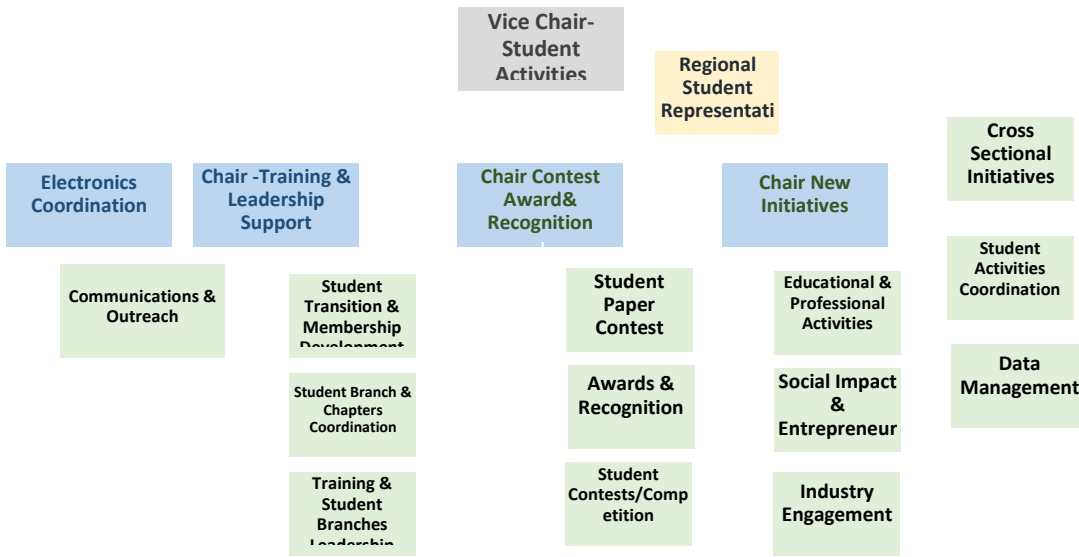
Vice Chair- Student Activities

Regional Student Representati

Cross Sectional Initiatives

Electronics Coordination

Chair -Training & Leadership Support

Chair Contest Award& Recognition

Chair New Initiatives

Student Activities Coordination

Communications & Outreach

Student Transition & Membership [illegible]

Student Paper Contest

Educational & Professional Activities

Data Management

Student Branch & Chapters Coordination

Awards & Recognition

Social Impact & Entrepreneur

Training & Student Branches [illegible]

Student Contests/Comp etition

Industry Engagement